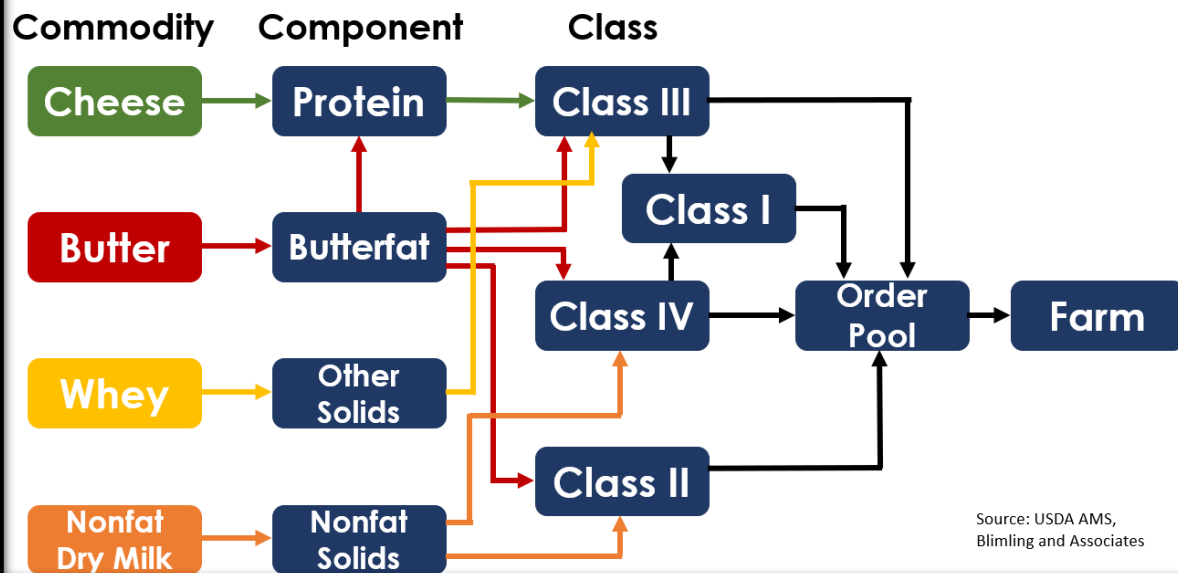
Commodity Component Class

Cheese

Protein

Class III

Class I

Butter

Butterfat

Class IV

Order Pool

Farm

Whey

Other Solids

Class II

Nonfat Dry Milk

Nonfat Solids

Source: USDA AMS, Blimling and Associates